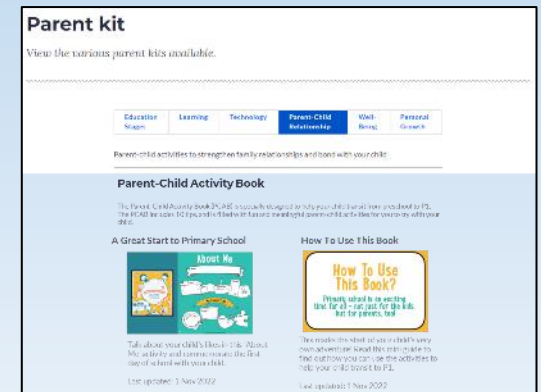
Parent kit

View the various parent kits available.

| Education Stages | Learning | Technology | Parent-Child Relationship | Well-Being | Personal Growth |
|---|---|---|---|---|---|

Parent-child activities to strengthen family relationships and bond with your child

Parent-Child Activity Book

The Parent-Child Activity Book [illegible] is specially designed to help your child transit from preschool to P1. The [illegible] includes 10 tips, and is filled with fun and meaningful parent-child activities for you to try with your child.

A Great Start to Primary School

About Me

Talk about your child's likes in this 'About Me' activity and commemorate the first day of school with your child.

Last updated: 1 Nov 2022

How To Use This Book

How To Use This Book?

Primary school is an exciting time for all - not just for the kids, but for parents, too!

This marks the start of your child's very own adventure. Read this mini guide to find out how you can use the activities to help your child transit to P1.

Last updated: 1 Nov 2022